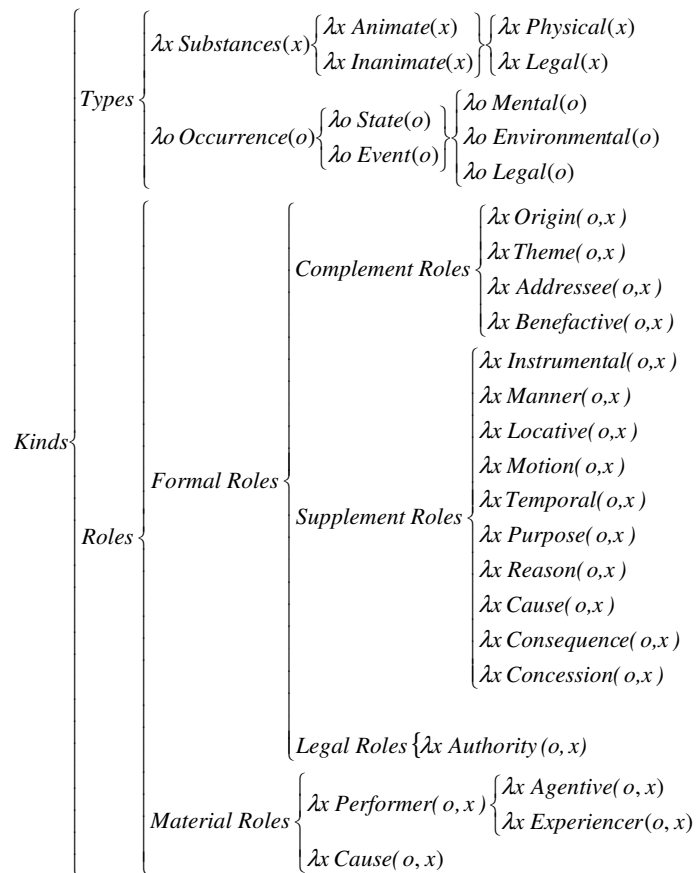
Kinds

Types

$\lambda x\ Substances(x)$

$\lambda x\ Animate(x)$

$\lambda x\ Inanimate(x)$

$\lambda x\ Physical(x)$

$\lambda x\ Legal(x)$

$\lambda o\ Occurrence(o)$

$\lambda o\ State(o)$

$\lambda o\ Event(o)$

$\lambda o\ Mental(o)$

$\lambda o\ Environmental(o)$

$\lambda o\ Legal(o)$

Roles

Formal Roles

Complement Roles

$\lambda x\ Origin(o,x)$

$\lambda x\ Theme(o,x)$

$\lambda x\ Addressee(o,x)$

$\lambda x\ Benefactive(o,x)$

Supplement Roles

$\lambda x\ Instrumental(o,x)$

$\lambda x\ Manner(o,x)$

$\lambda x\ Locative(o,x)$

$\lambda x\ Motion(o,x)$

$\lambda x\ Temporal(o,x)$

$\lambda x\ Purpose(o,x)$

$\lambda x\ Reason(o,x)$

$\lambda x\ Cause(o,x)$

$\lambda x\ Consequence(o,x)$

$\lambda x\ Concession(o,x)$

Legal Roles $\{\lambda x\ Authority(o,x)$

Material Roles

$\lambda x\ Performer(o,x)$

$\lambda x\ Agentive(o,x)$

$\lambda x\ Experiencer(o,x)$

$\lambda x\ Cause(o,x)$